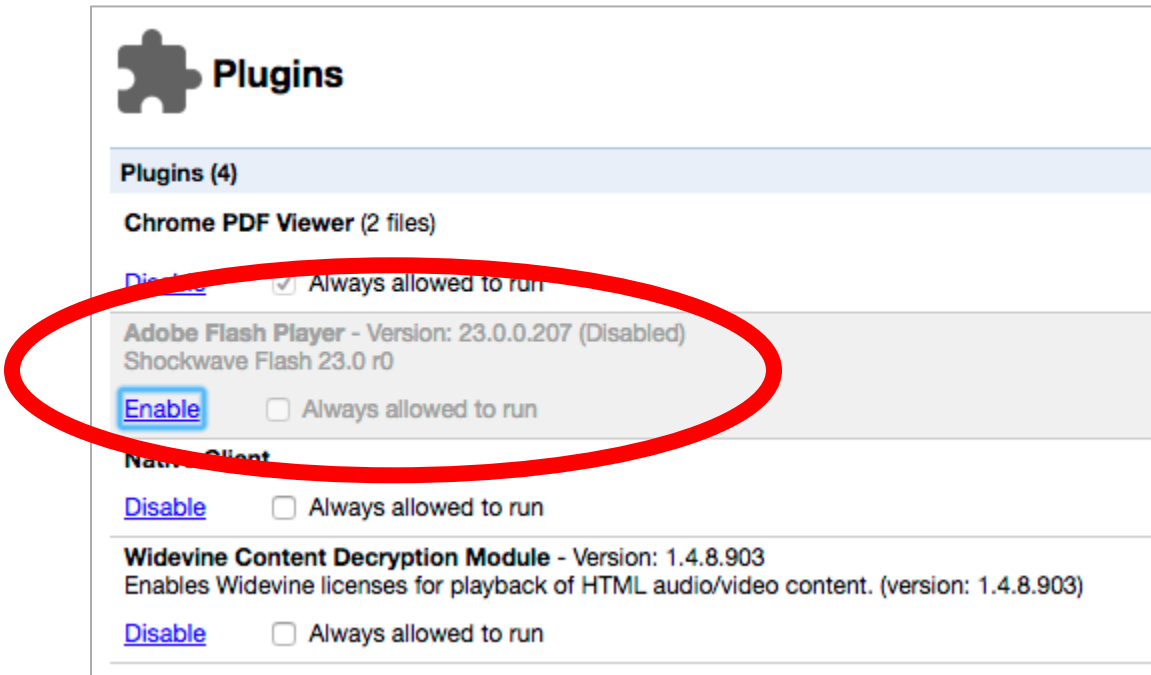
Plugins

Plugins (4)

Chrome PDF Viewer (2 files)

Disable Always allowed to run

Adobe Flash Player - Version: 23.0.0.207 (Disabled)
Shockwave Flash 23.0 r0

Enable Always allowed to run

Nat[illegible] Client

Disable Always allowed to run

Widevine Content Decryption Module - Version: 1.4.8.903
Enables Widevine licenses for playback of HTML audio/video content. (version: 1.4.8.903)

Disable Always allowed to run